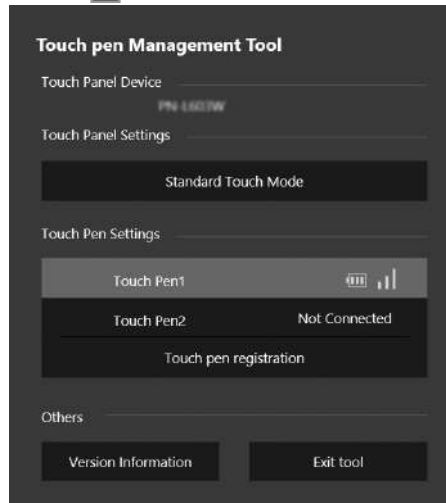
Touch pen Management Tool

Touch Panel Device

PN-L603W

Touch Panel Settings

Standard Touch Mode

Touch Pen Settings

Touch Pen1

Touch Pen2 Not Connected

Touch pen registration

Others

Version Information

Exit tool